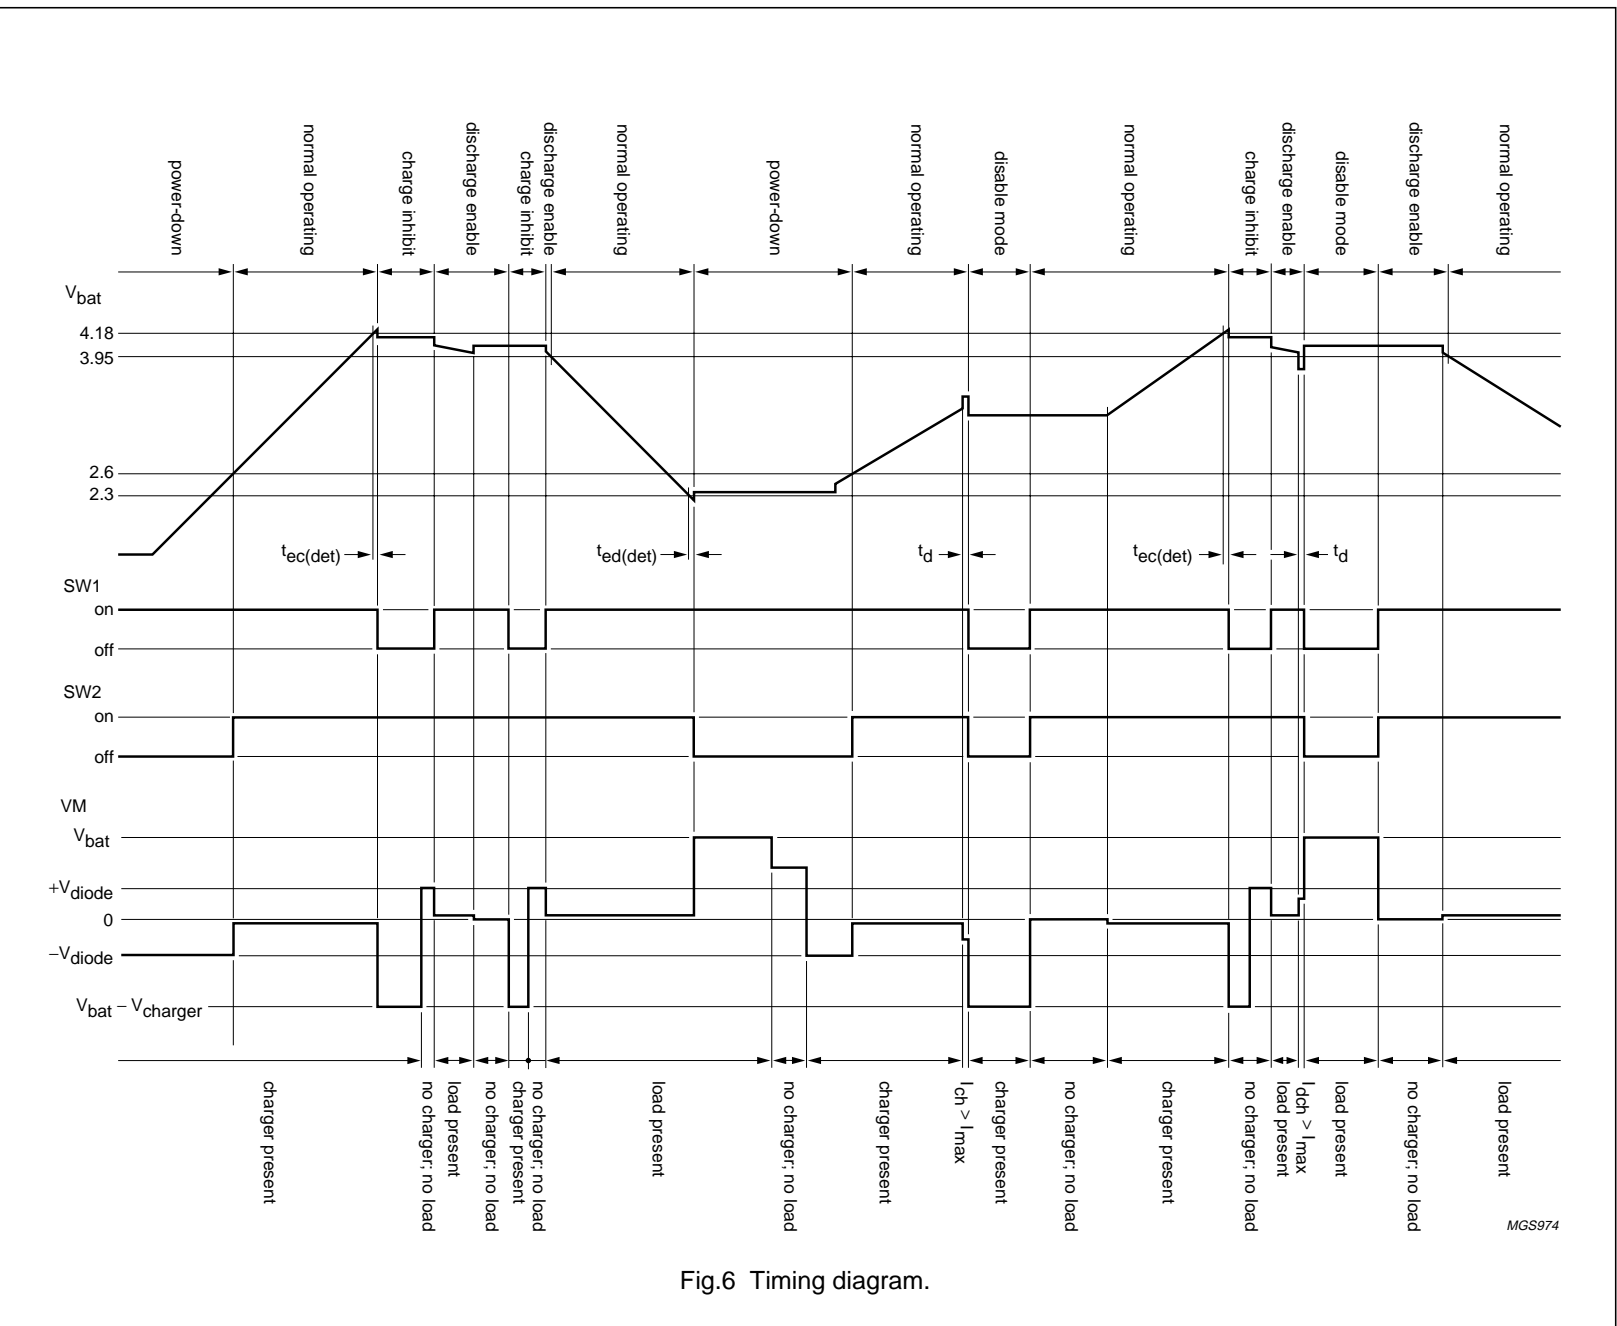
power-down
normal operating
charge inhibit
discharge enable
charge inhibit
discharge enable
normal operating
power-down
normal operating
disable mode
normal operating
charge inhibit
discharge enable
disable mode
discharge enable
normal operating

$V_{bat}$
4.18
3.95
2.6
2.3

$t_{ec(det)}$
$t_{ed(det)}$
$t_d$
$t_{ec(det)}$
$t_d$

SW1
on
off

SW2
on
off

VM
$V_{bat}$
$+V_{diode}$
0
$-V_{diode}$
$V_{bat} - V_{charger}$

charger present
no charger; no load
load present
no charger; no load
charger present
no charger; no load
load present
no charger; no load
charger present
$I_{ch} > I_{max}$
charger present
no charger; no load
charger present
no charger; no load
load present
$I_{dch} > I_{max}$
load present
no charger; no load
load present

MGS974

Fig.6 Timing diagram.